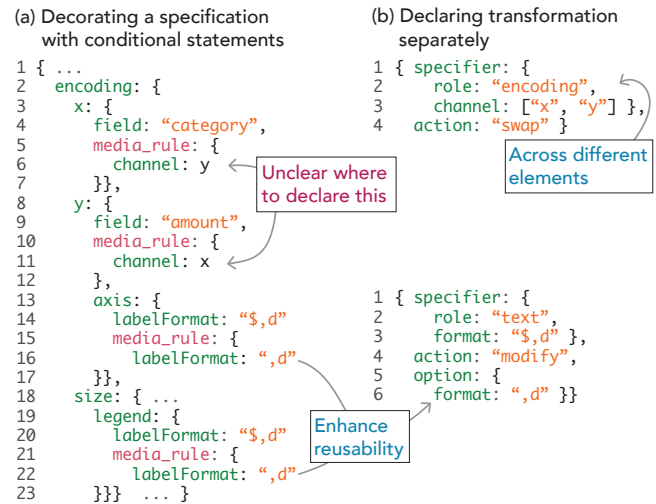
(a) Decorating a specification with conditional statements

1 { ...
2 encoding: {
3 x: {
4 field: “category”,
5 media_rule: {
6 channel: y
7 }},
8 y: {
9 field: “amount”,
10 media_rule: {
11 channel: x
12 },
13 axis: {
14 labelFormat: “\$,d”
15 media_rule: {
16 labelFormat: “,d”
17 }},
18 size: { ...
19 legend: {
20 labelFormat: “\$,d”
21 media_rule: {
22 labelFormat: “,d”
23 }}} ... }

Unclear where to declare this

Enhance reusability

(b) Declaring transformation separately

1 { specifier: {
2 role: “encoding”,
3 channel: [“x”, “y”] },
4 action: “swap” }

Across different elements

1 { specifier: {
2 role: “text”,
3 format: “\$,d” },
4 action: “modify”,
5 option: {
6 format: “,d” }}